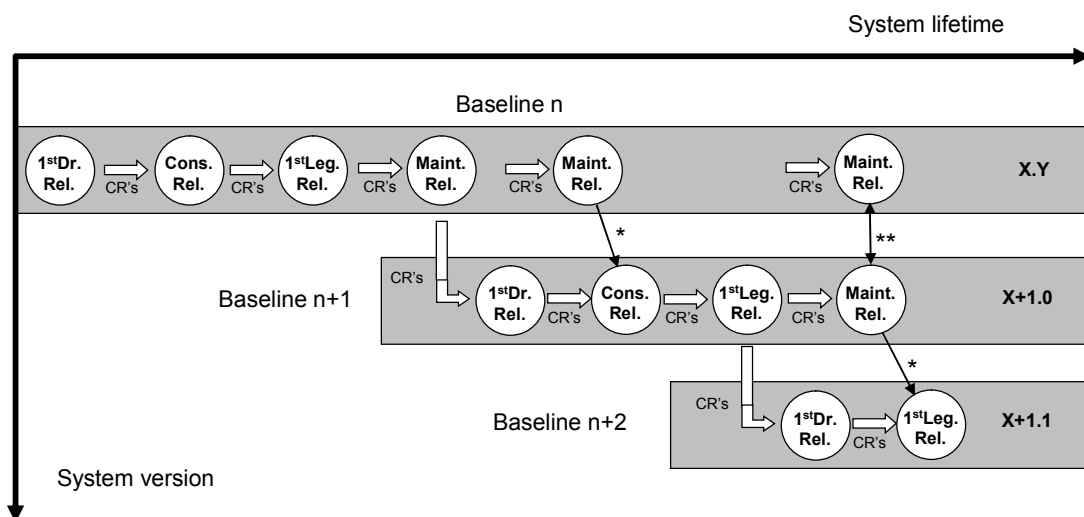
System lifetime

Baseline n

1$^{st}$Dr. Rel.
CR's
Cons. Rel.
CR's
1$^{st}$Leg. Rel.
CR's
Maint. Rel.
CR's
Maint. Rel.
CR's
Maint. Rel.
X.Y

*
**

CR's
Baseline n+1
1$^{st}$Dr. Rel.
CR's
Cons. Rel.
CR's
1$^{st}$Leg. Rel.
CR's
Maint. Rel.
X+1.0

*

CR's
Baseline n+2
1$^{st}$Dr. Rel.
CR's
1$^{st}$Leg. Rel.
X+1.1

System version